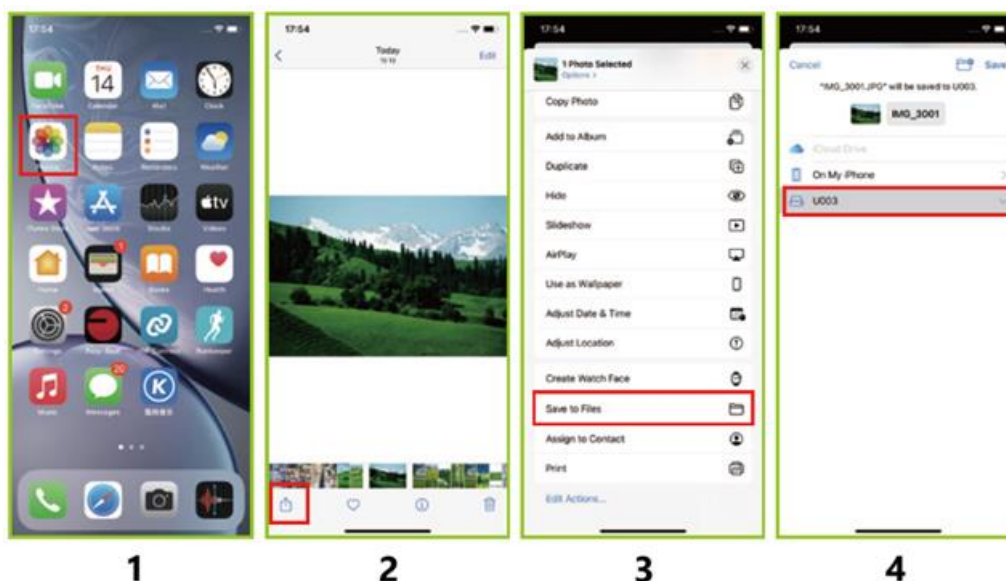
17:54

Sep
14

FaceTime Calendar Mail Clock

Photos Notes Reminders Weather

iTunes Store App Store Stocks Videos

Home Wallet Books Health

Settings Runkeeper

Music Messages

1

17:54

Today

Edit

2

17:54

1 Photo Selected
Options >

Copy Photo

Add to Album

Duplicate

Hide

Slideshow

AirPlay

Use as Wallpaper

Adjust Date & Time

Adjust Location

Create Watch Face

Save to Files

Assign to Contact

Print

Edit Actions...

3

17:54

Cancel Save

"IMG_3001.JPG" will be saved to U003.

IMG_3001

iCloud Drive

On My iPhone

U003

4